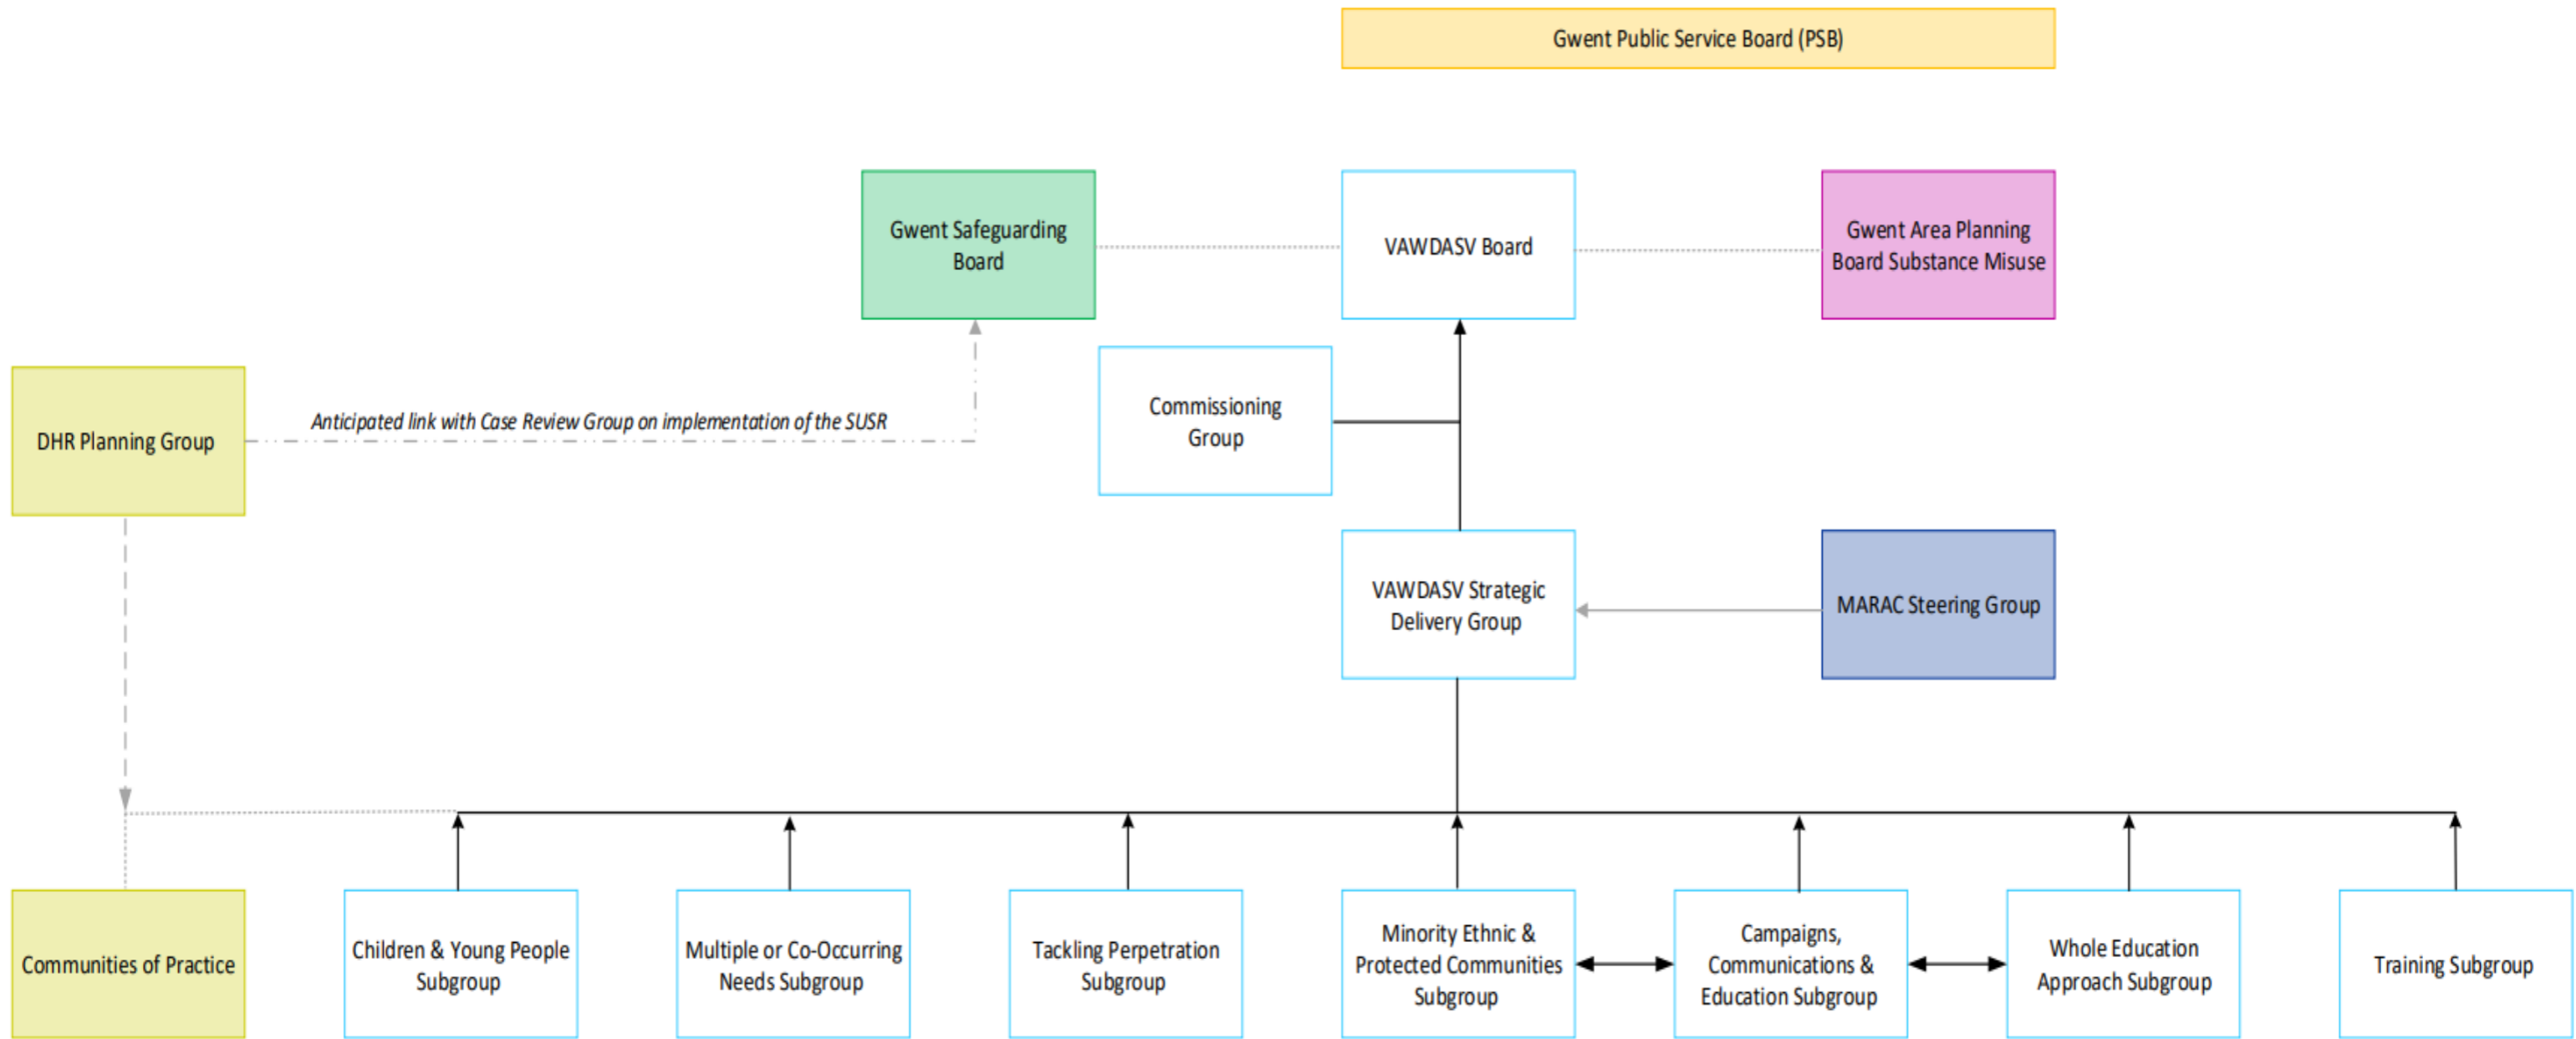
Gwent Public Service Board (PSB)

Gwent Safeguarding Board

VAWDASV Board

Gwent Area Planning Board Substance Misuse

DHR Planning Group

Anticipated link with Case Review Group on implementation of the SUSR

Commissioning Group

VAWDASV Strategic Delivery Group

MARAC Steering Group

Communities of Practice

Children & Young People Subgroup

Multiple or Co-Occurring Needs Subgroup

Tackling Perpetration Subgroup

Minority Ethnic & Protected Communities Subgroup

Campaigns, Communications & Education Subgroup

Whole Education Approach Subgroup

Training Subgroup